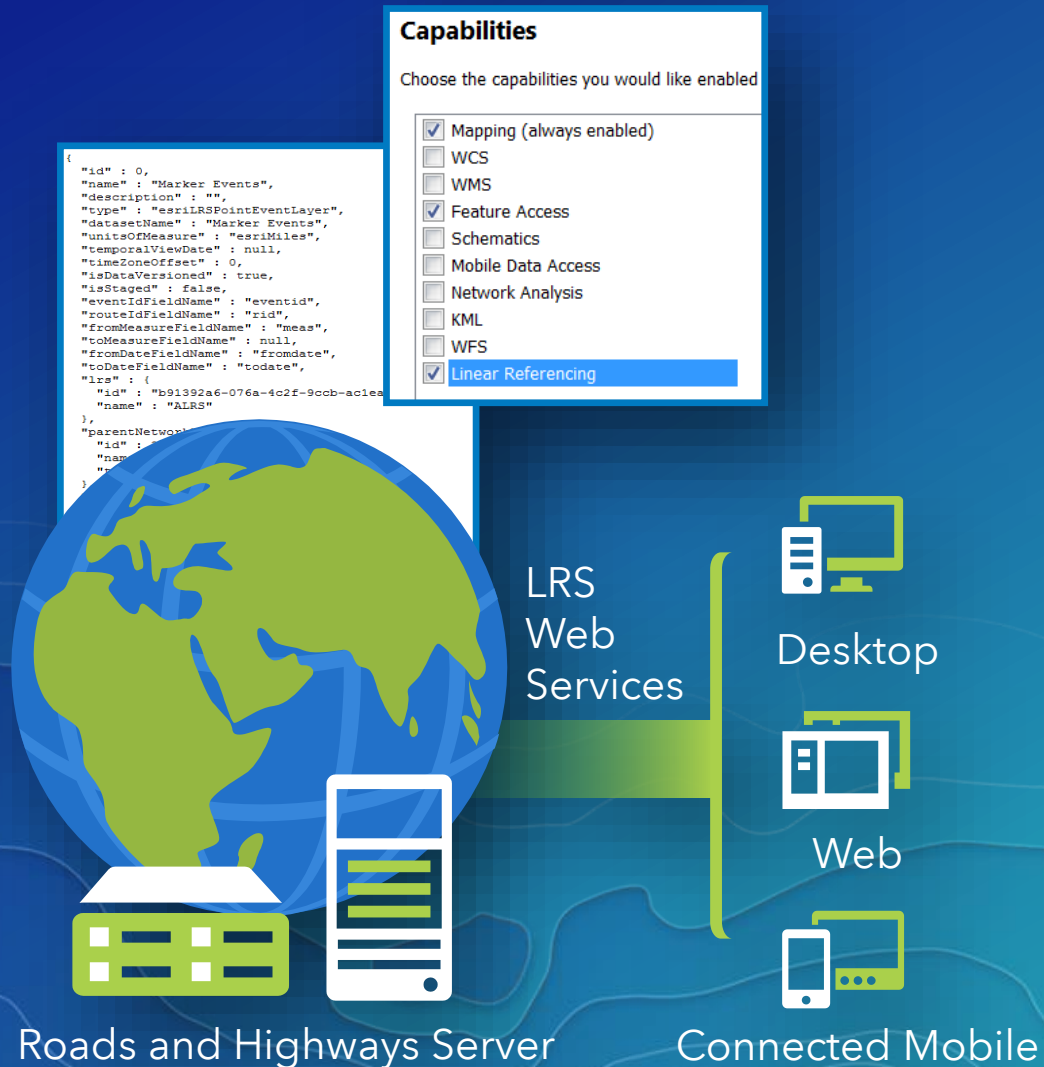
{
"id" : 0,
"name" : "Marker Events",
"description" : "",
"type" : "esriLRSPointEventLayer",
"datasetName" : "Marker Events",
"unitsOfMeasure" : "esriMiles",
"temporalViewDate" : null,
"timeZoneOffset" : 0,
"isDataVersioned" : true,
"isStaged" : false,
"eventIdFieldName" : "eventid",
"routeIdFieldName" : "rid",
"fromMeasureFieldName" : "meas",
"toMeasureFieldName" : null,
"fromDateFieldName" : "fromdate",
"toDateFieldName" : "todate",
"lrs" : {
"id" : "b91392a6-076a-4c2f-9ccb-ac1ea
"name" : "ALRS"
},
"parentNetwork
"id" : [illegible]
"nam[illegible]
"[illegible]
}

Capabilities

Choose the capabilities you would like enabled

Mapping (always enabled)
WCS
WMS
Feature Access
Schematics
Mobile Data Access
Network Analysis
KML
WFS
Linear Referencing

LRS Web Services

Desktop

Web

Connected Mobile

Roads and Highways Server